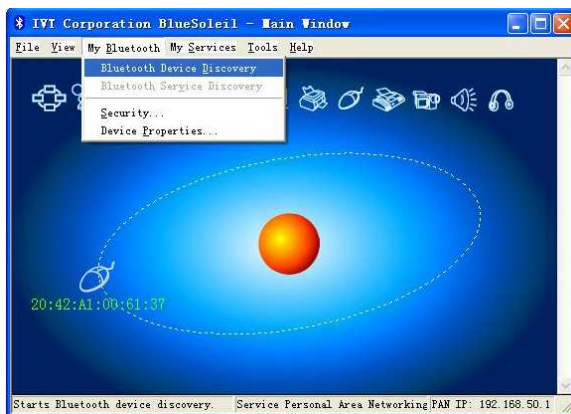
IVT Corporation BlueSoleil - Main Window

File View My Bluetooth My Services Tools Help

Bluetooth Device Discovery
Bluetooth Service Discovery
Security...
Device Properties...

20:42:A1:00:61:37

Starts Bluetooth device discovery. Service Personal Area Networking PAN IP: 192.168.50.1